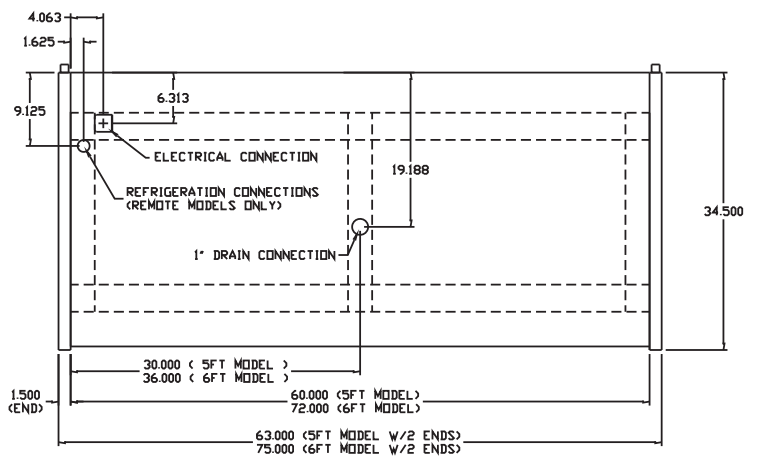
4.063
1.625
9.125
6.313
ELECTRICAL CONNECTION
REFRIGERATION CONNECTIONS
(REMOTE MODELS ONLY)
19.188
1" DRAIN CONNECTION
34.500
30.000 ( 5FT MODEL )
36.000 ( 6FT MODEL )
1.500
(END)
60.000 (5FT MODEL)
72.000 (6FT MODEL)
63.000 (5FT MODEL W/2 ENDS)
75.000 (6FT MODEL W/2 ENDS)